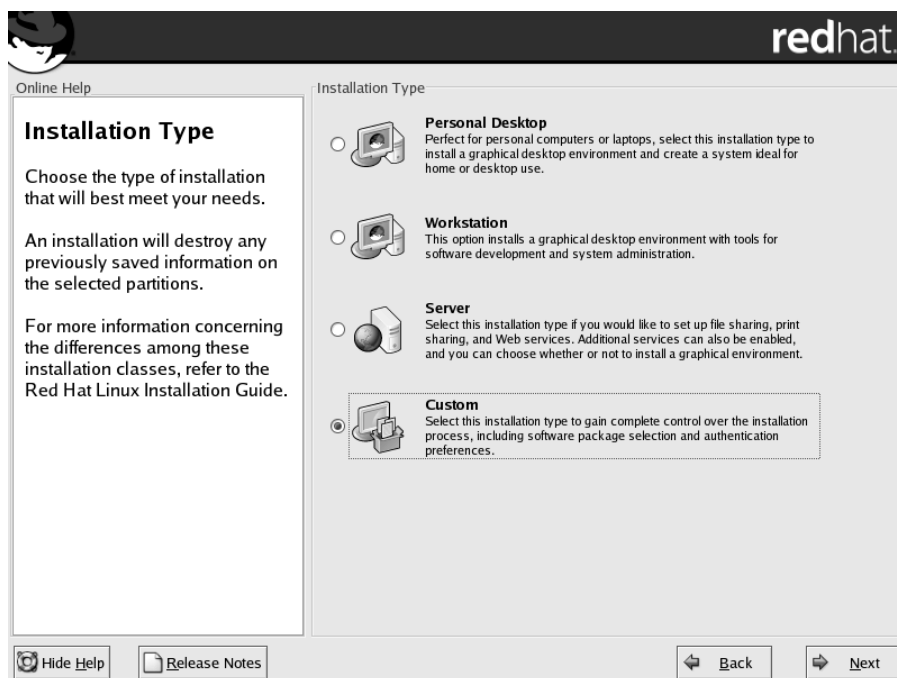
redhat.

Online Help

Installation Type

Choose the type of installation that will best meet your needs.

An installation will destroy any previously saved information on the selected partitions.

For more information concerning the differences among these installation classes, refer to the Red Hat Linux Installation Guide.

Installation Type

Personal Desktop
Perfect for personal computers or laptops, select this installation type to install a graphical desktop environment and create a system ideal for home or desktop use.

Workstation
This option installs a graphical desktop environment with tools for software development and system administration.

Server
Select this installation type if you would like to set up file sharing, print sharing, and Web services. Additional services can also be enabled, and you can choose whether or not to install a graphical environment.

Custom
Select this installation type to gain complete control over the installation process, including software package selection and authentication preferences.

Hide Help

Release Notes

Back

Next